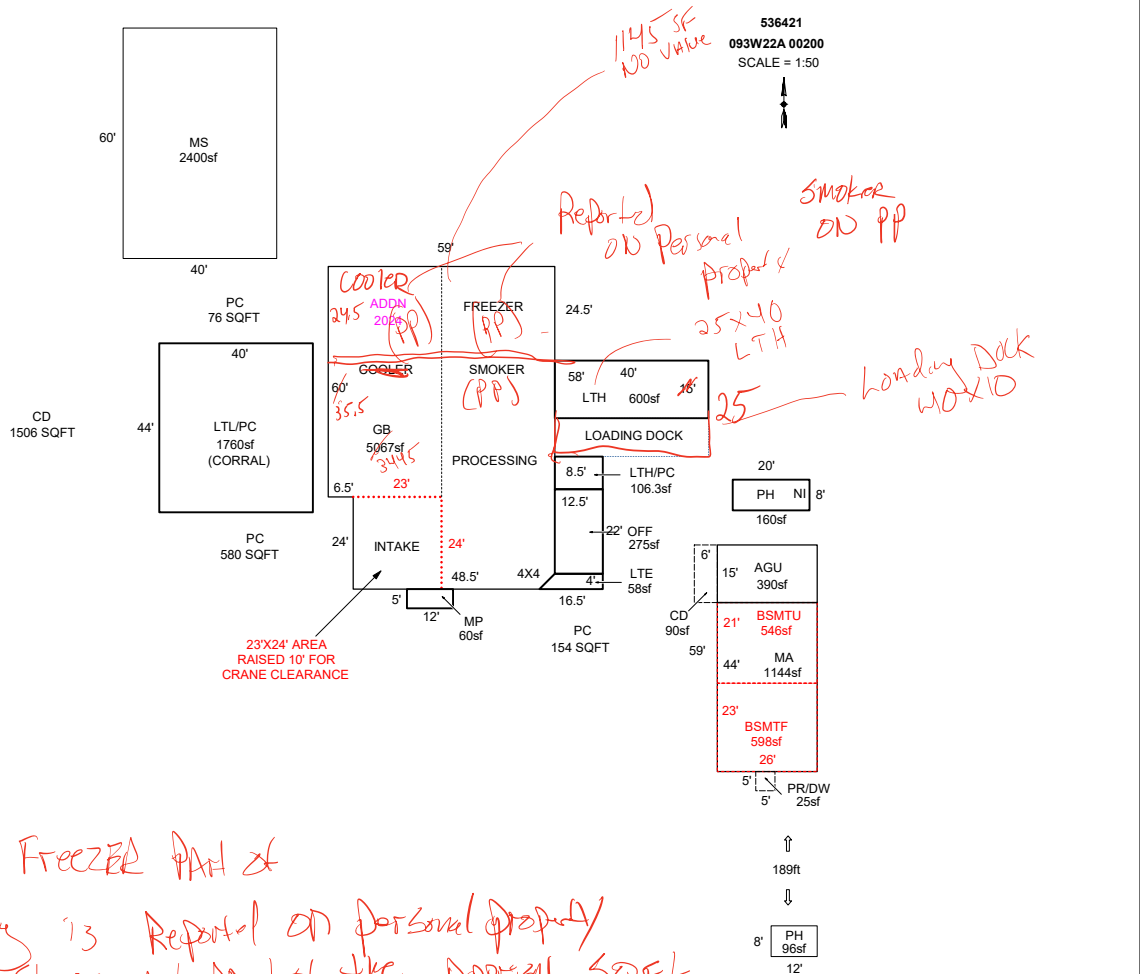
536421
093W22A 00200
SCALE = 1:50

1145 SF
NO value

60'
MS
2400sf
40'

Reported
ON Personal
Property

SMOKER
ON PP

59'
Cooler
24.5
ADDN
2024
(PP)
FREEZER
(PP)
24.5'

PC
76 SQFT

25x40
LTH

40'
COOLER
SMOKER
(PP)
58'
40'
LTH
600sf
16'
25
Loading Dock
40x10

CD
1506 SQFT

44'
LTL/PC
1760sf
(CORRAL)

60'
35.5
GB
5067sf
3445
PROCESSING
LOADING DOCK

8.5'
LTH/PC
106.3sf

20'
PH
NI
8'
160sf

6.5'
23'
12.5'

PC
580 SQFT

24'
INTAKE
24'
22'
OFF
275sf

6'
15'
AGU
390sf

48.5'
4X4
4'
LTE
58sf

5'
12'
MP
60sf
16.5'

CD
90sf
21'
BSMTU
546sf

PC
154 SQFT

23'X24' AREA
RAISED 10' FOR
CRANE CLEARANCE

59'
44'
MA
1144sf

23'
BSMTF
598sf
26'

5'
5'
PR/DW
25sf

Freezer part of
'13 Reported on personal property
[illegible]

189ft

8'
PH
96sf
12'